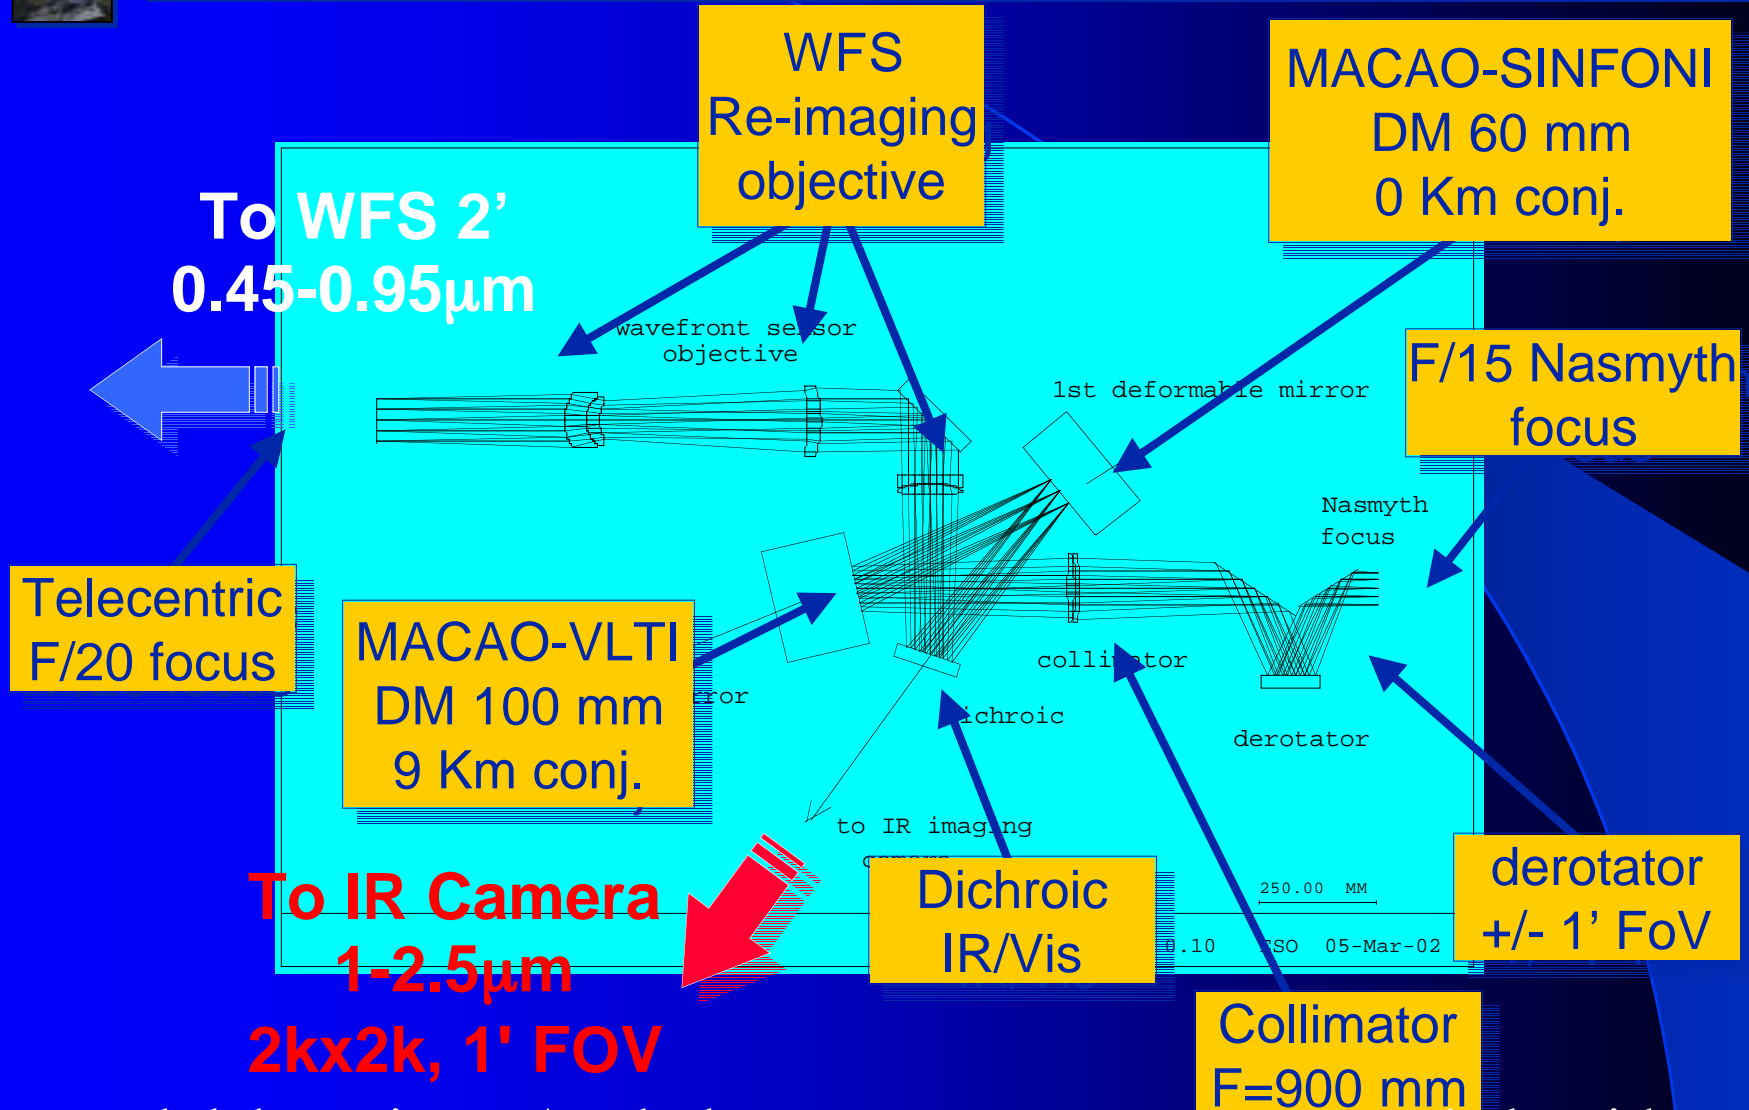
WFS
Re-imaging
objective

MACAO-SINFONI
DM 60 mm
0 Km conj.

To WFS 2'
0.45-0.95μm

wavefront sensor
objective

1st deformable mirror

F/15 Nasmyth
focus

Nasmyth
focus

Telecentric
F/20 focus

MACAO-VLTI
DM 100 mm
9 Km conj.

ror

collimator

dichroic

derotator

to IR imaging

To IR Camera
1-2.5μm
2kx2k, 1' FOV

Dichroic
IR/Vis

250.00 MM

0.10 ESO 05-Mar-02

derotator
+/- 1' FoV

Collimator
F=900 mm